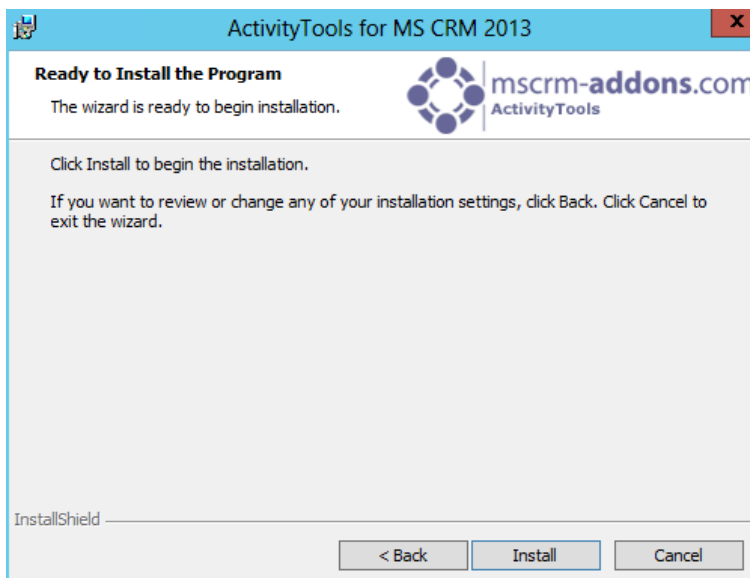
ActivityTools for MS CRM 2013

x

Ready to Install the Program

The wizard is ready to begin installation.

mscrm-addons.com
ActivityTools

Click Install to begin the installation.

If you want to review or change any of your installation settings, click Back. Click Cancel to exit the wizard.

InstallShield

< Back

Install

Cancel